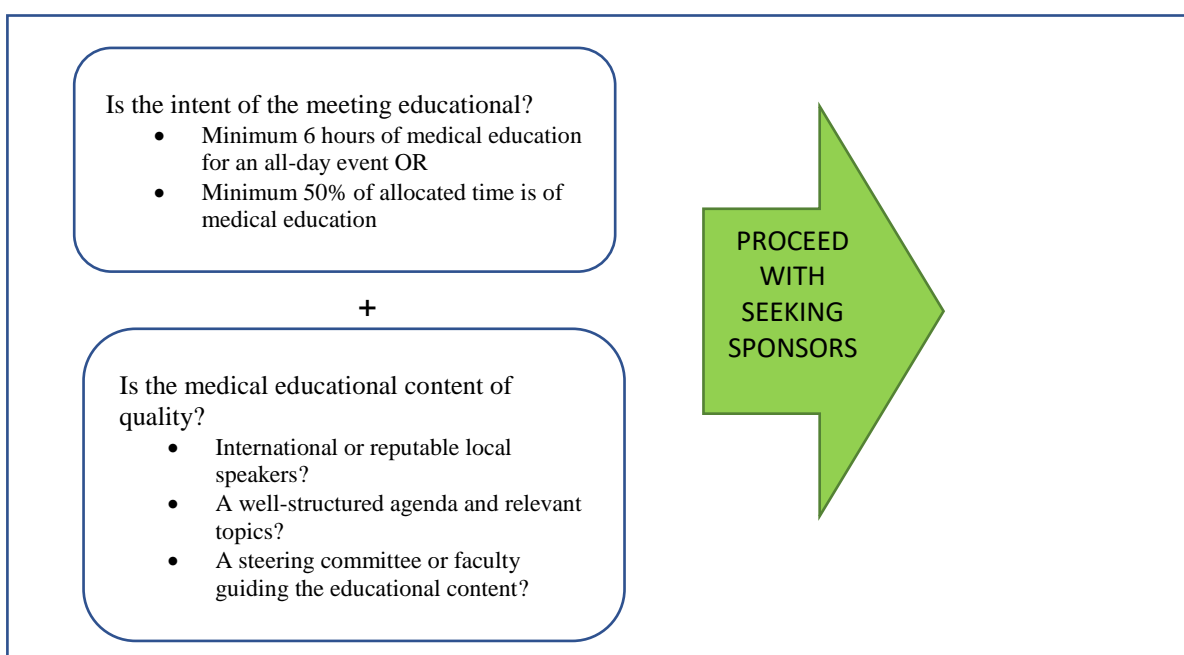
Is the intent of the meeting educational?

- Minimum 6 hours of medical education for an all-day event OR
- Minimum 50% of allocated time is of medical education

+

Is the medical educational content of quality?

- International or reputable local speakers?
- A well-structured agenda and relevant topics?
- A steering committee or faculty guiding the educational content?

PROCEED WITH SEEKING SPONSORS